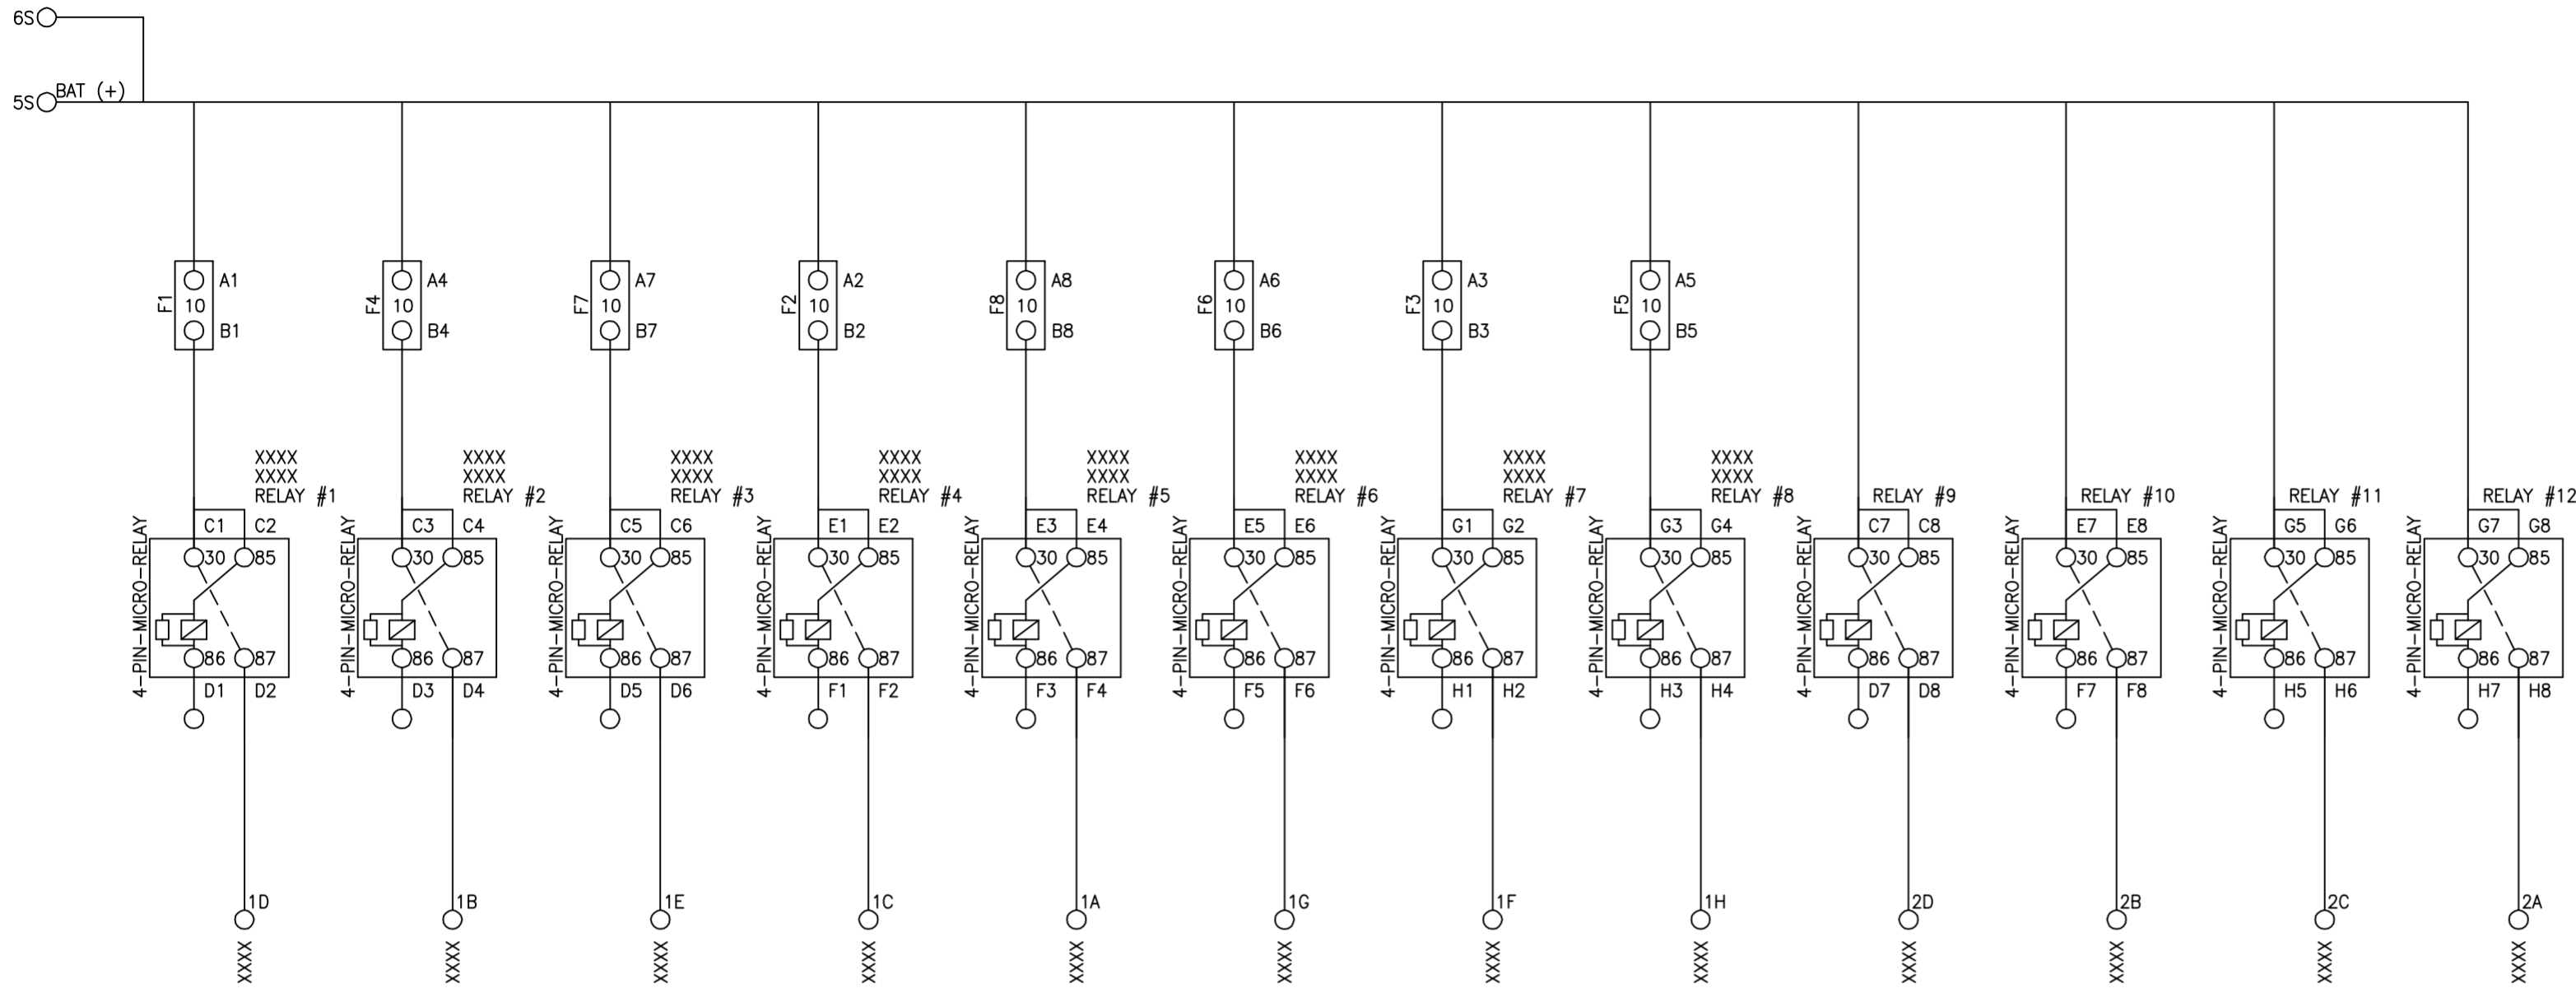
6S
5S BAT (+)

F1 A1 10 B1
F4 A4 10 B4
F7 A7 10 B7
F2 A2 10 B2
F8 A8 10 B8
F6 A6 10 B6
F3 A3 10 B3
F5 A5 10 B5

XXXX XXXX RELAY #1
XXXX XXXX RELAY #2
XXXX XXXX RELAY #3
XXXX XXXX RELAY #4
XXXX XXXX RELAY #5
XXXX XXXX RELAY #6
XXXX XXXX RELAY #7
XXXX XXXX RELAY #8
RELAY #9
RELAY #10
RELAY #11
RELAY #12

4-PIN-MICRO-RELAY C1 C2 30 85 86 87 D1 D2
4-PIN-MICRO-RELAY C3 C4 30 85 86 87 D3 D4
4-PIN-MICRO-RELAY C5 C6 30 85 86 87 D5 D6
4-PIN-MICRO-RELAY E1 E2 30 85 86 87 F1 F2
4-PIN-MICRO-RELAY E3 E4 30 85 86 87 F3 F4
4-PIN-MICRO-RELAY E5 E6 30 85 86 87 F5 F6
4-PIN-MICRO-RELAY G1 G2 30 85 86 87 H1 H2
4-PIN-MICRO-RELAY G3 G4 30 85 86 87 H3 H4
4-PIN-MICRO-RELAY C7 C8 30 85 86 87 D7 D8
4-PIN-MICRO-RELAY E7 E8 30 85 86 87 F7 F8
4-PIN-MICRO-RELAY G5 G6 30 85 86 87 H5 H6
4-PIN-MICRO-RELAY G7 G8 30 85 86 87 H7 H8

1D XXXX
1B XXXX
1E XXXX
1C XXXX
1A XXXX
1G XXXX
1F XXXX
1H XXXX
2D XXXX
2B XXXX
2C XXXX
2A XXXX